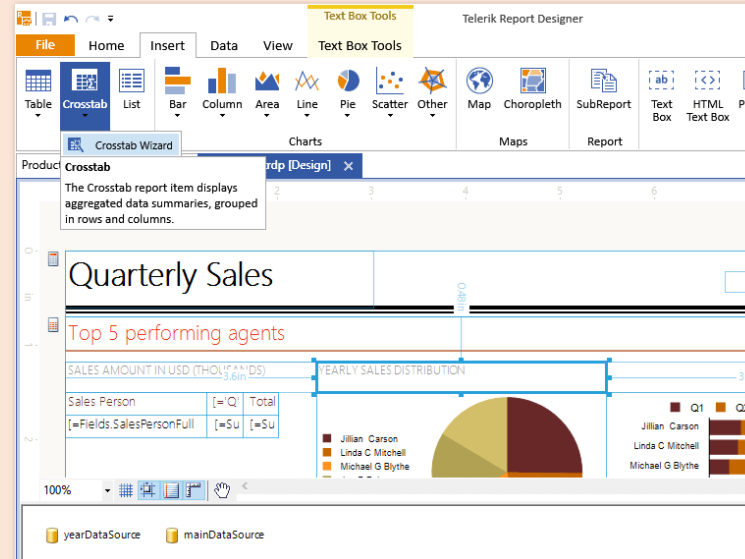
Text Box Tools
Telerik Report Designer
File
Home
Insert
Data
View
Text Box Tools
Table
Crosstab
List
Bar
Column
Area
Line
Pie
Scatter
Other
Map
Choropleth
SubReport
Text Box
HTML Text Box
Charts
Maps
Report
Crosstab Wizard
Product
rdp [Design]
Crosstab
The Crosstab report item displays aggregated data summaries, grouped in rows and columns.
2
3
4
6
Quarterly Sales
Top 5 performing agents
SALES AMOUNT IN USD (THOUSANDS)
3.6in
YEARLY SALES DISTRIBUTION
Sales Person
[='Q'
Total
[=Fields.SalesPersonFull
[=Su
[=Su
Jillian Carson
Linda C Mitchell
Michael G Blythe
Q1
Q2
Jillian Carson
Linda C Mitchell
Michael G Blythe
100%
yearDataSource
mainDataSource